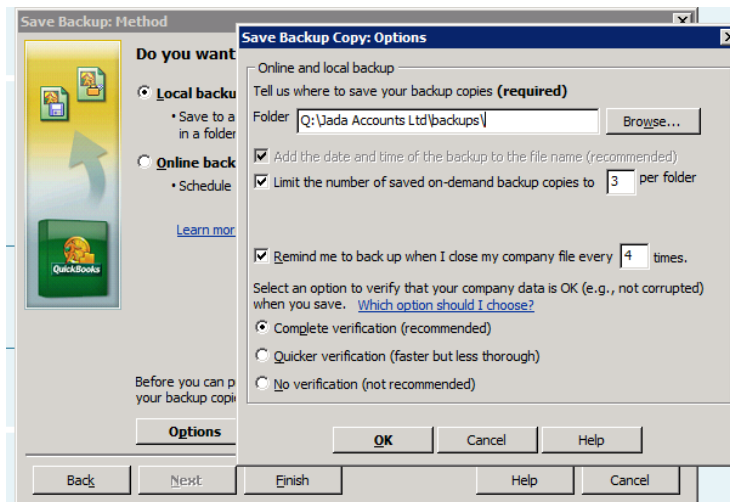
Save Backup: Method

Do you want

Local backu

• Save to a in a folder

Online back

• Schedule

Learn mor

QuickBooks

Before you can p your backup copi

Options

Back

Next

Finish

Help

Cancel

Save Backup Copy: Options

Online and local backup

Tell us where to save your backup copies (required)

Folder Q:\Jada Accounts Ltd\backups\ Browse...

Add the date and time of the backup to the file name (recommended)

Limit the number of saved on-demand backup copies to 3 per folder

Remind me to back up when I close my company file every 4 times.

Select an option to verify that your company data is OK (e.g., not corrupted) when you save. Which option should I choose?

Complete verification (recommended)

Quicker verification (faster but less thorough)

No verification (not recommended)

OK

Cancel

Help